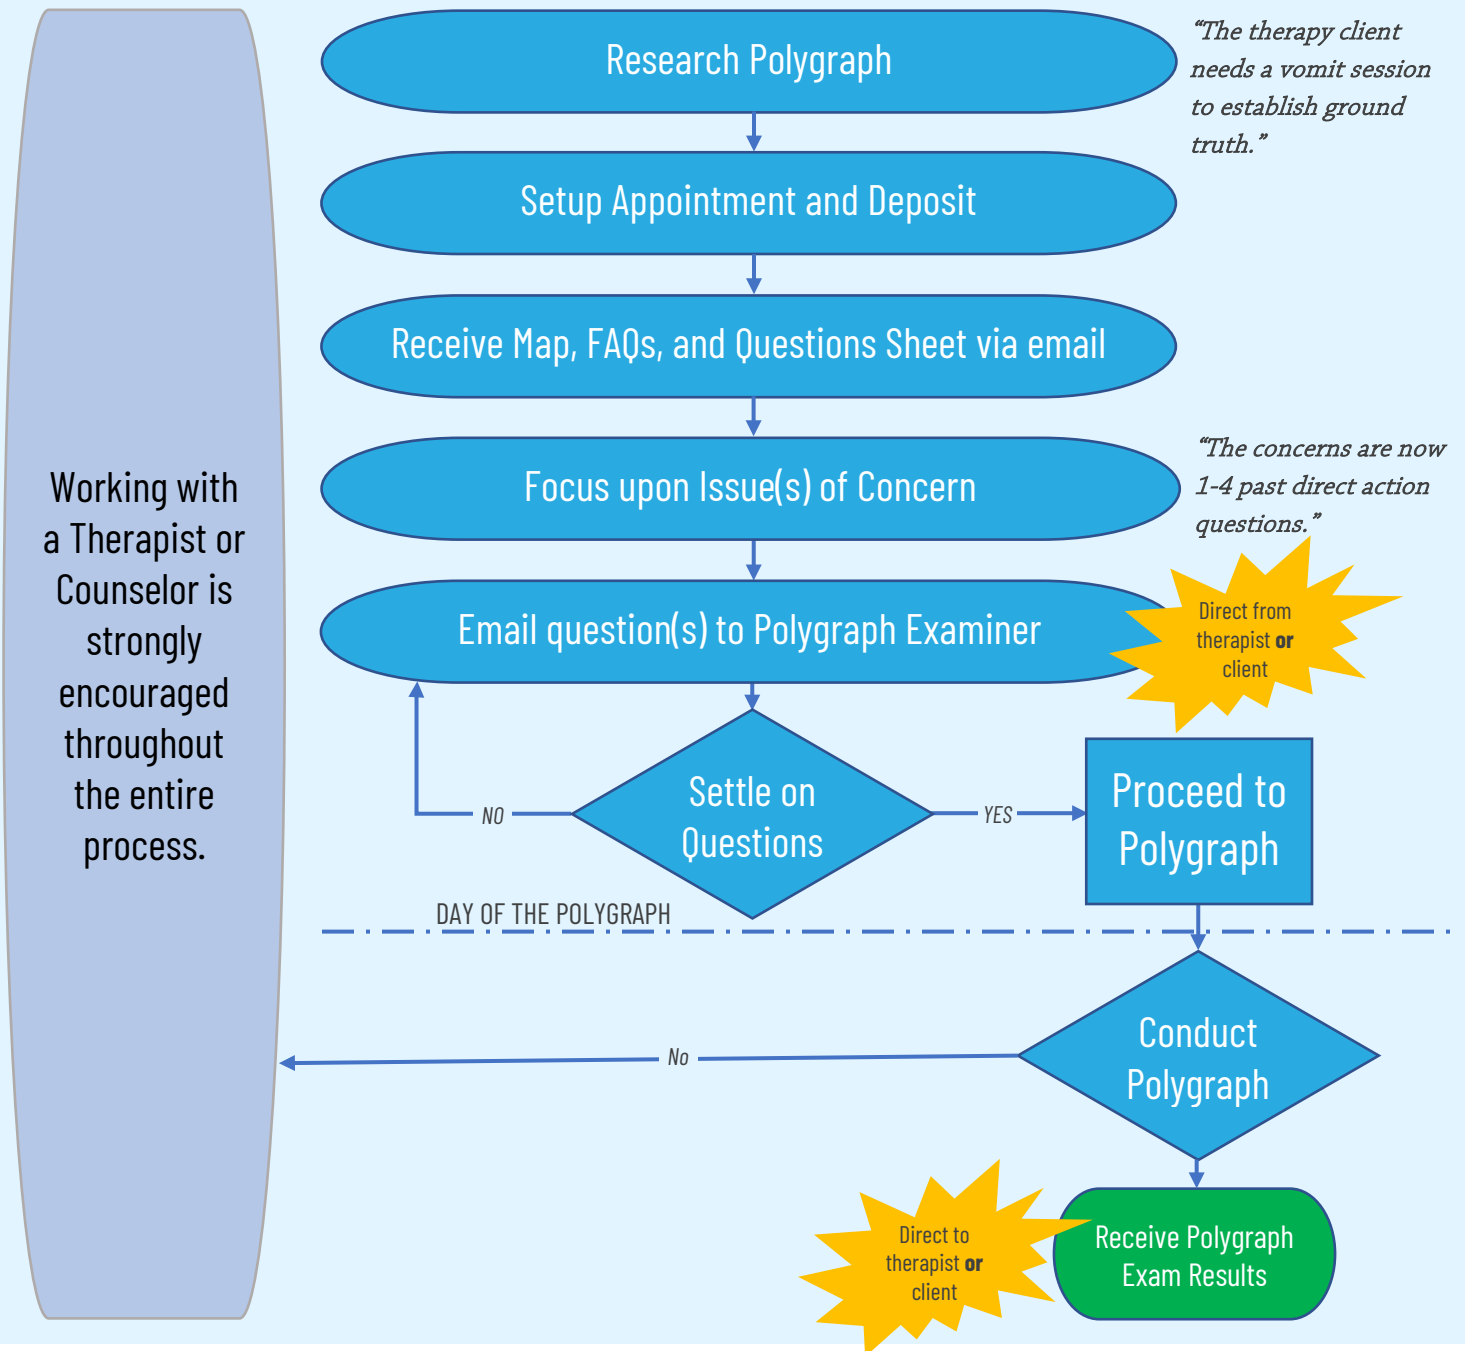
Working with a Therapist or Counselor is strongly encouraged throughout the entire process.

Research Polygraph

"The therapy client needs a vomit session to establish ground truth."

Setup Appointment and Deposit

Receive Map, FAQs, and Questions Sheet via email

Focus upon Issue(s) of Concern

"The concerns are now 1-4 past direct action questions."

Email question(s) to Polygraph Examiner

Direct from therapist **or** client

NO

Settle on Questions

YES

Proceed to Polygraph

DAY OF THE POLYGRAPH

No

Conduct Polygraph

Direct to therapist **or** client

Receive Polygraph Exam Results